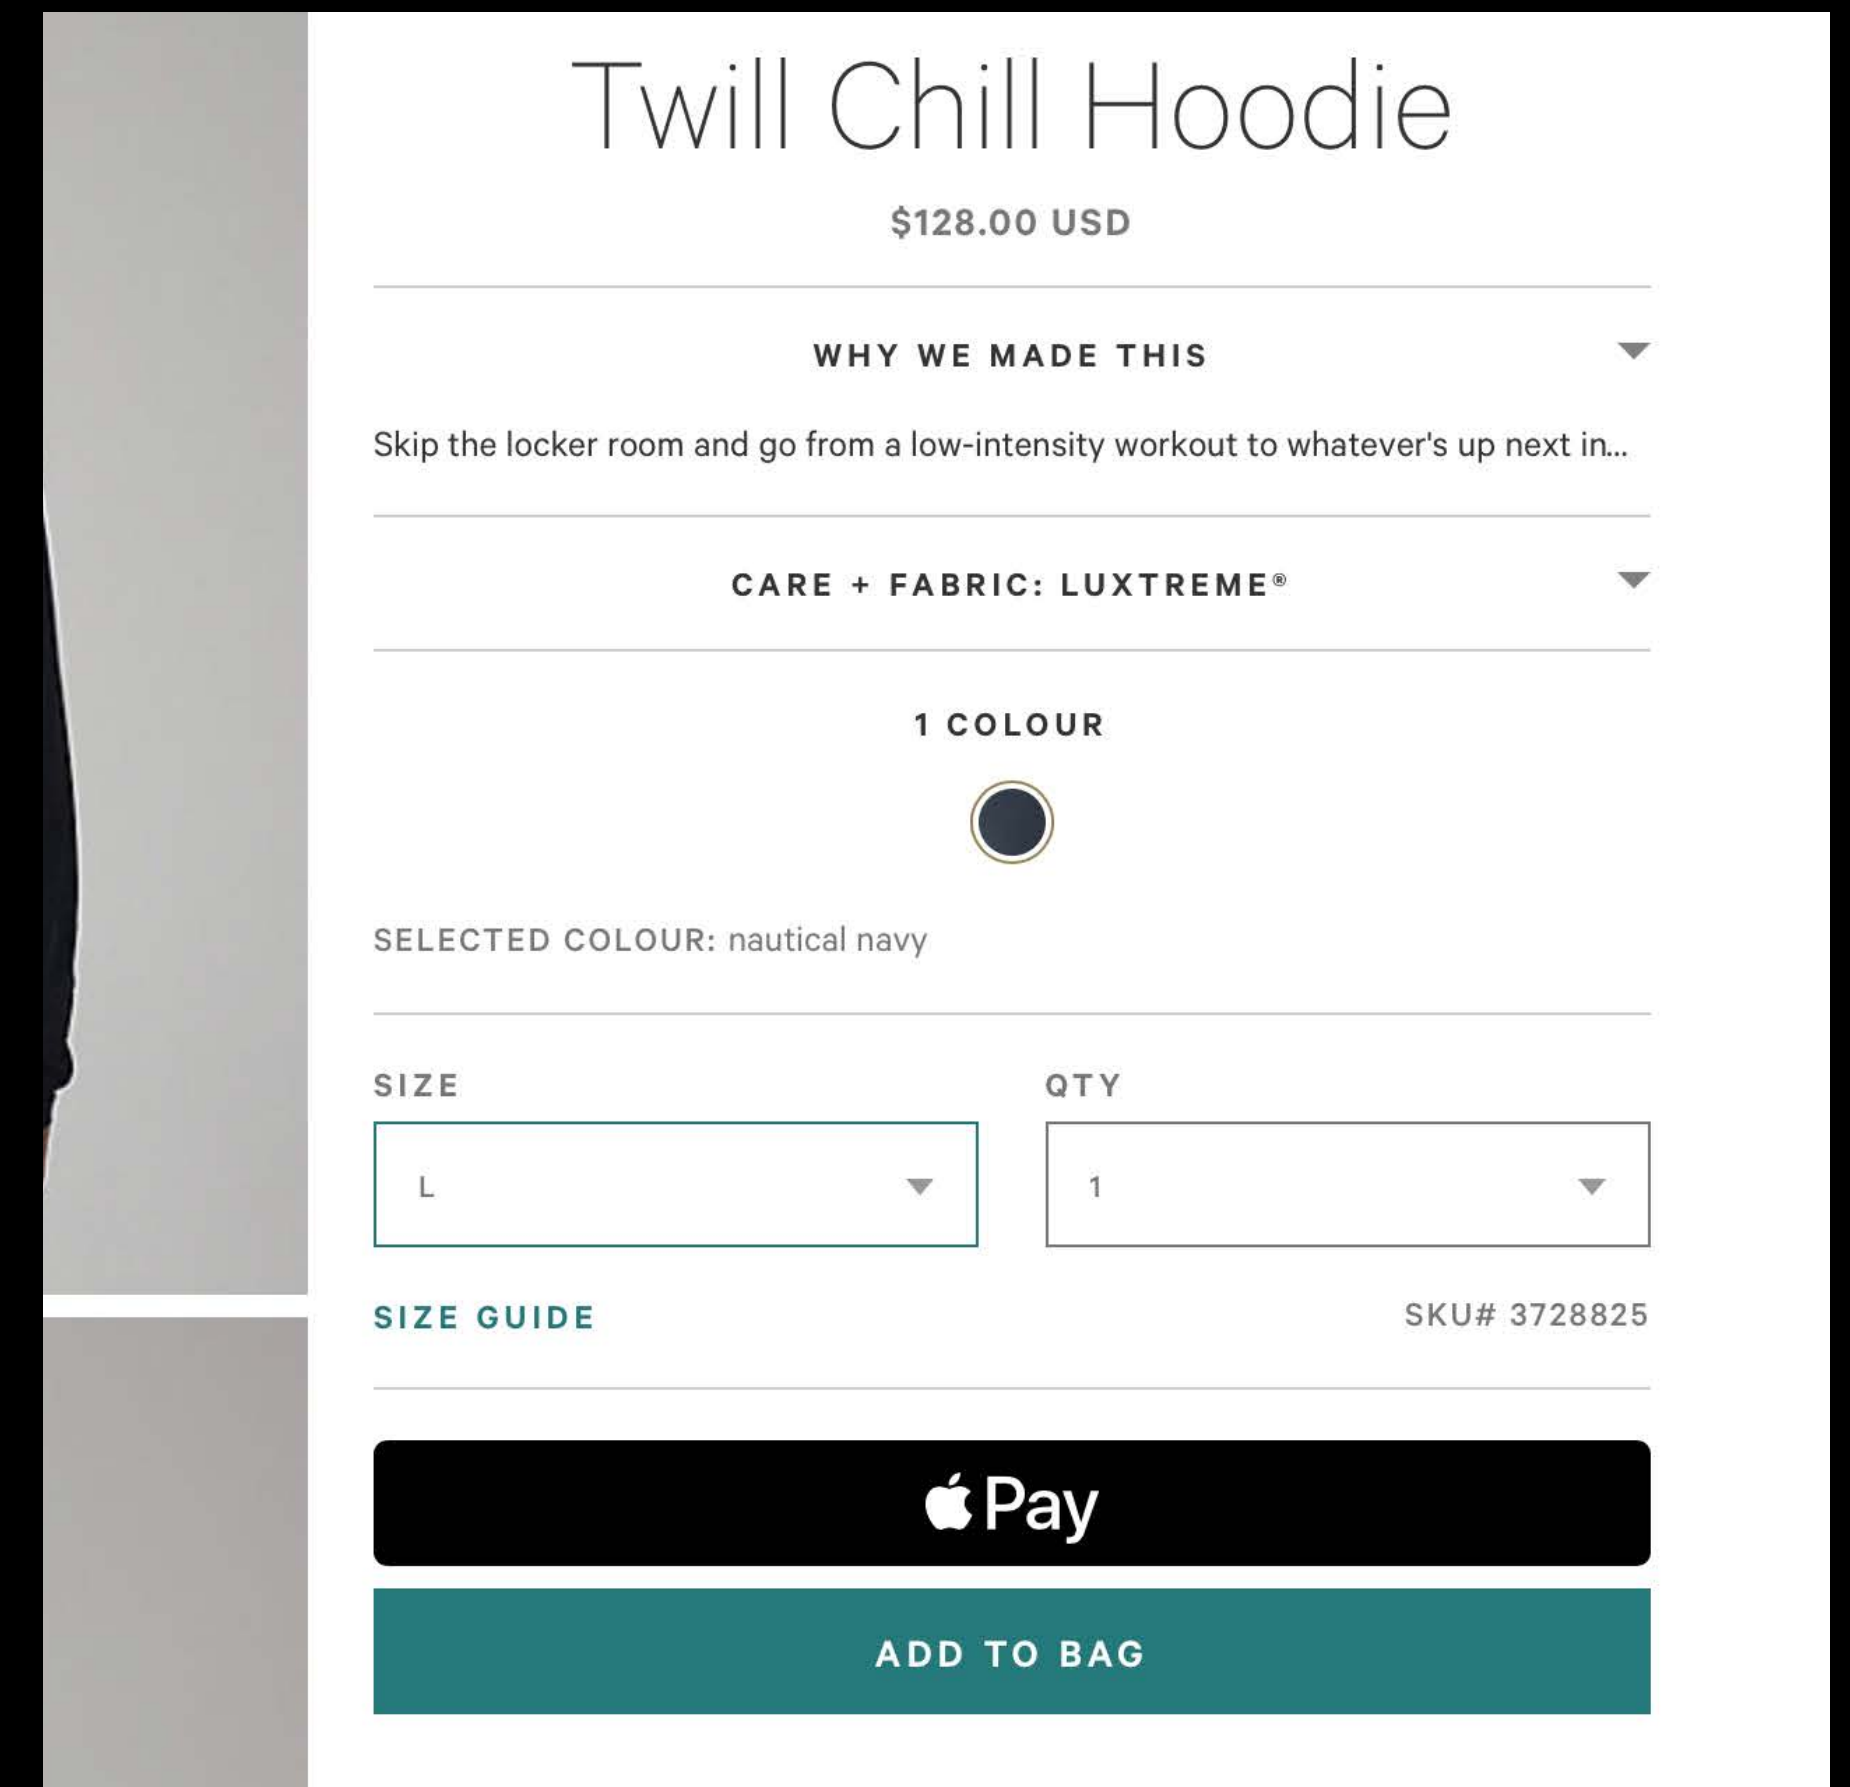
Twill Chill Hoodie

$128.00 USD

WHY WE MADE THIS

Skip the locker room and go from a low-intensity workout to whatever's up next in...

CARE + FABRIC: LUXTREME®

1 COLOUR

SELECTED COLOUR: nautical navy

SIZE

L

QTY

1

SIZE GUIDE

SKU# 3728825

Pay

ADD TO BAG